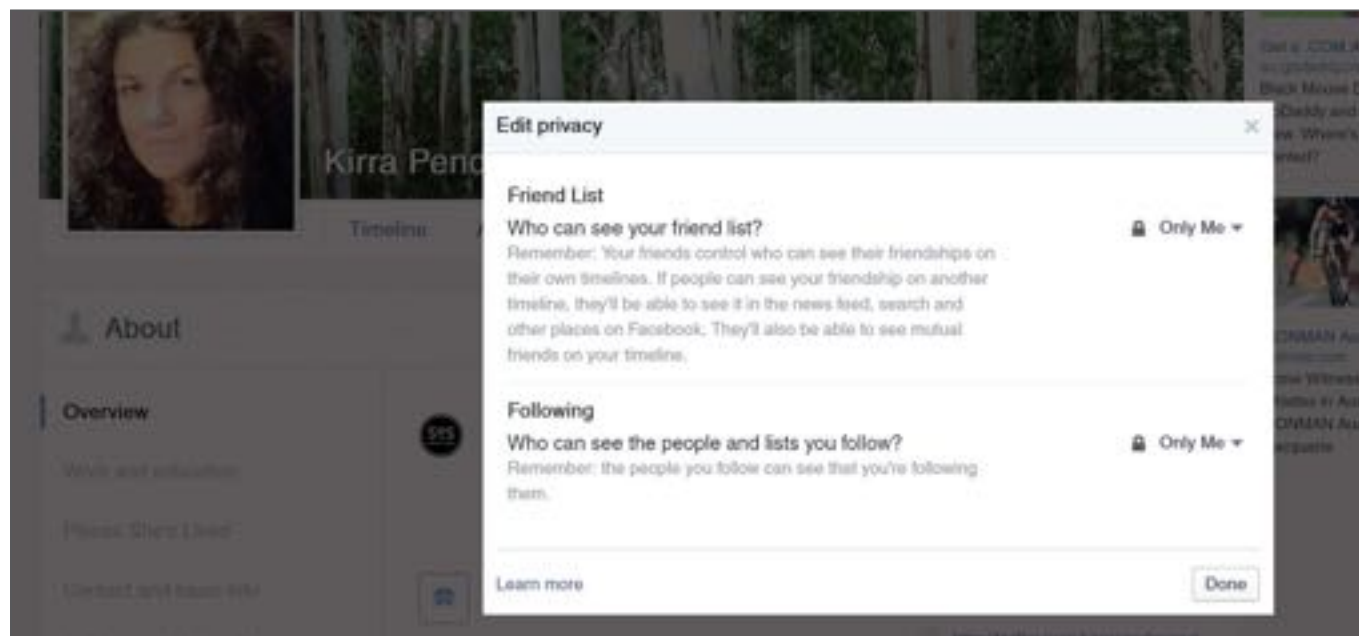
Kirra Penc

Timeline

About

Overview

Work and education

Places She's Lived

Contact and basic info

Edit privacy

×

Friend List

Who can see your friend list?

Only Me

Remember: Your friends control who can see their friendships on their own timelines. If people can see your friendship on another timeline, they'll be able to see it in the news feed, search and other places on Facebook. They'll also be able to see mutual friends on your timeline.

Following

Who can see the people and lists you follow?

Only Me

Remember: the people you follow can see that you're following them.

Learn more

Done

Get a .COM.A
Black Mouse
Daddy and
w. Where's
ented?

ONMAN Au
one Witness
ttles in Au
ONMAN Au
arquarie